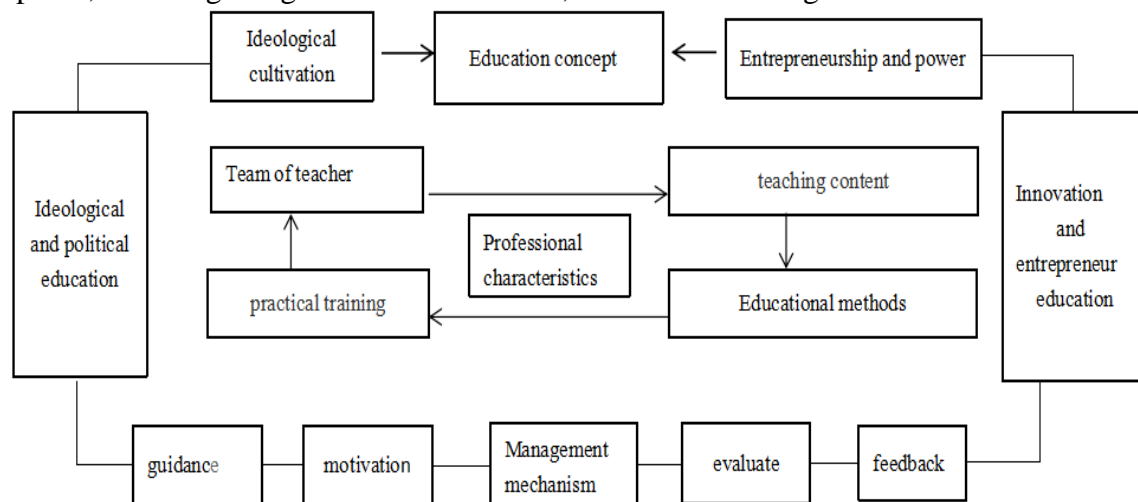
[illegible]

Ideological cultivation

Education concept

Entrepreneurship and power

Ideological and political education

Team of teacher

teaching content

Professional characteristics

practical training

Educational methods

Innovation and entrepreneur education

guidance

motivation

Management mechanism

evaluate

feedback